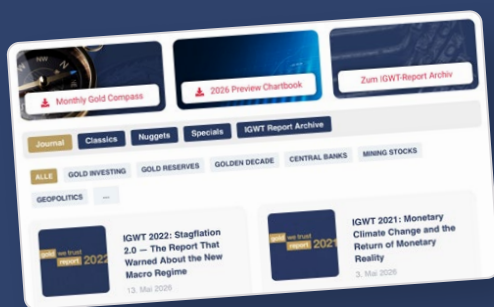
Monthly Gold Compass

2026 Preview Chartbook

Zum IGWT-Report Archiv

Journal Classics Nuggets Specials IGWT Report Archive

ALLE GOLD INVESTING GOLD RESERVES GOLDEN DECADE CENTRAL BANKS MINING STOCKS

GEOPOLITICS ...

in gold we trust report 2022

IGWT 2022: Stagflation 2.0 — The Report That Warned About the New Macro Regime

13. Mai 2026

in gold we trust report 2021

IGWT 2021: Monetary Climate Change and the Return of Monetary Reality

3. Mai 2026